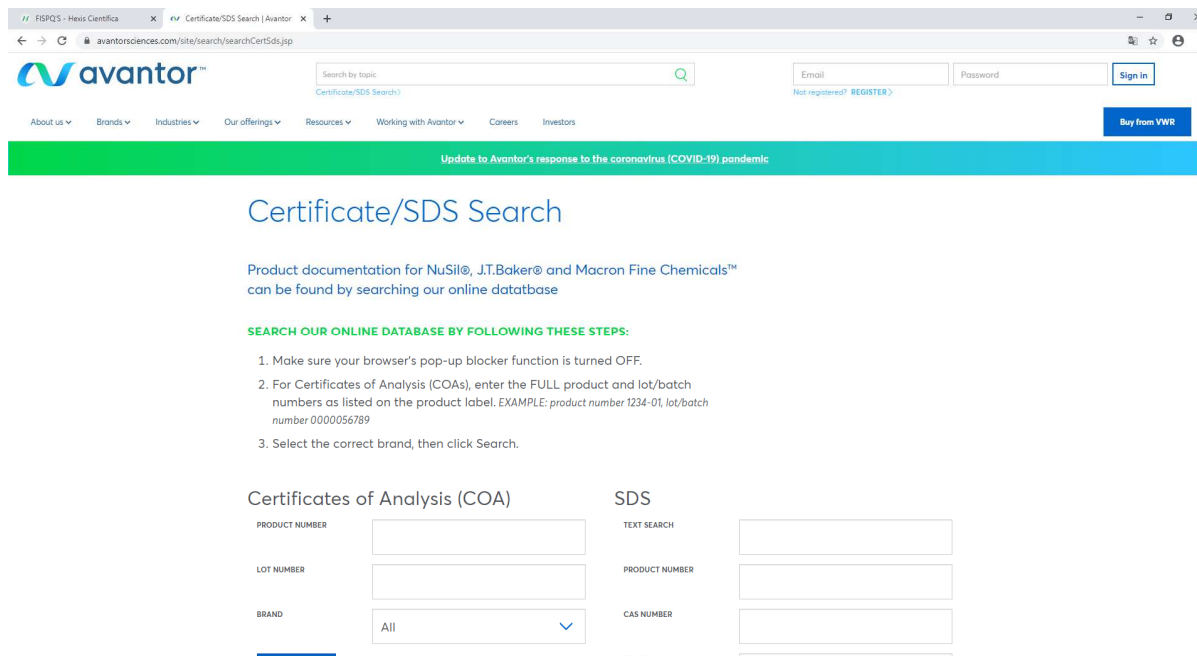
FISPQ'S - Hexis Cientifica ×
Certificate/SDS Search | Avantor ×
+

avantorsciences.com/site/search/searchCertSds.jsp

avantor™

Search by topic
Certificate/SDS Search〉

Email
Password
Sign in
Not registered? REGISTER〉

About us
Brands
Industries
Our offerings
Resources
Working with Avantor
Careers
Investors
Buy from VWR

Update to Avantor's response to the coronavirus (COVID-19) pandemic

Certificate/SDS Search

Product documentation for NuSil®, J.T.Baker® and Macron Fine Chemicals™ can be found by searching our online datatbase

SEARCH OUR ONLINE DATABASE BY FOLLOWING THESE STEPS:

1. Make sure your browser's pop-up blocker function is turned OFF.
2. For Certificates of Analysis (COAs), enter the FULL product and lot/batch numbers as listed on the product label. EXAMPLE: product number 1234-01, lot/batch number 0000056789
3. Select the correct brand, then click Search.

Certificates of Analysis (COA)

PRODUCT NUMBER

LOT NUMBER

BRAND
All

SDS

TEXT SEARCH

PRODUCT NUMBER

CAS NUMBER